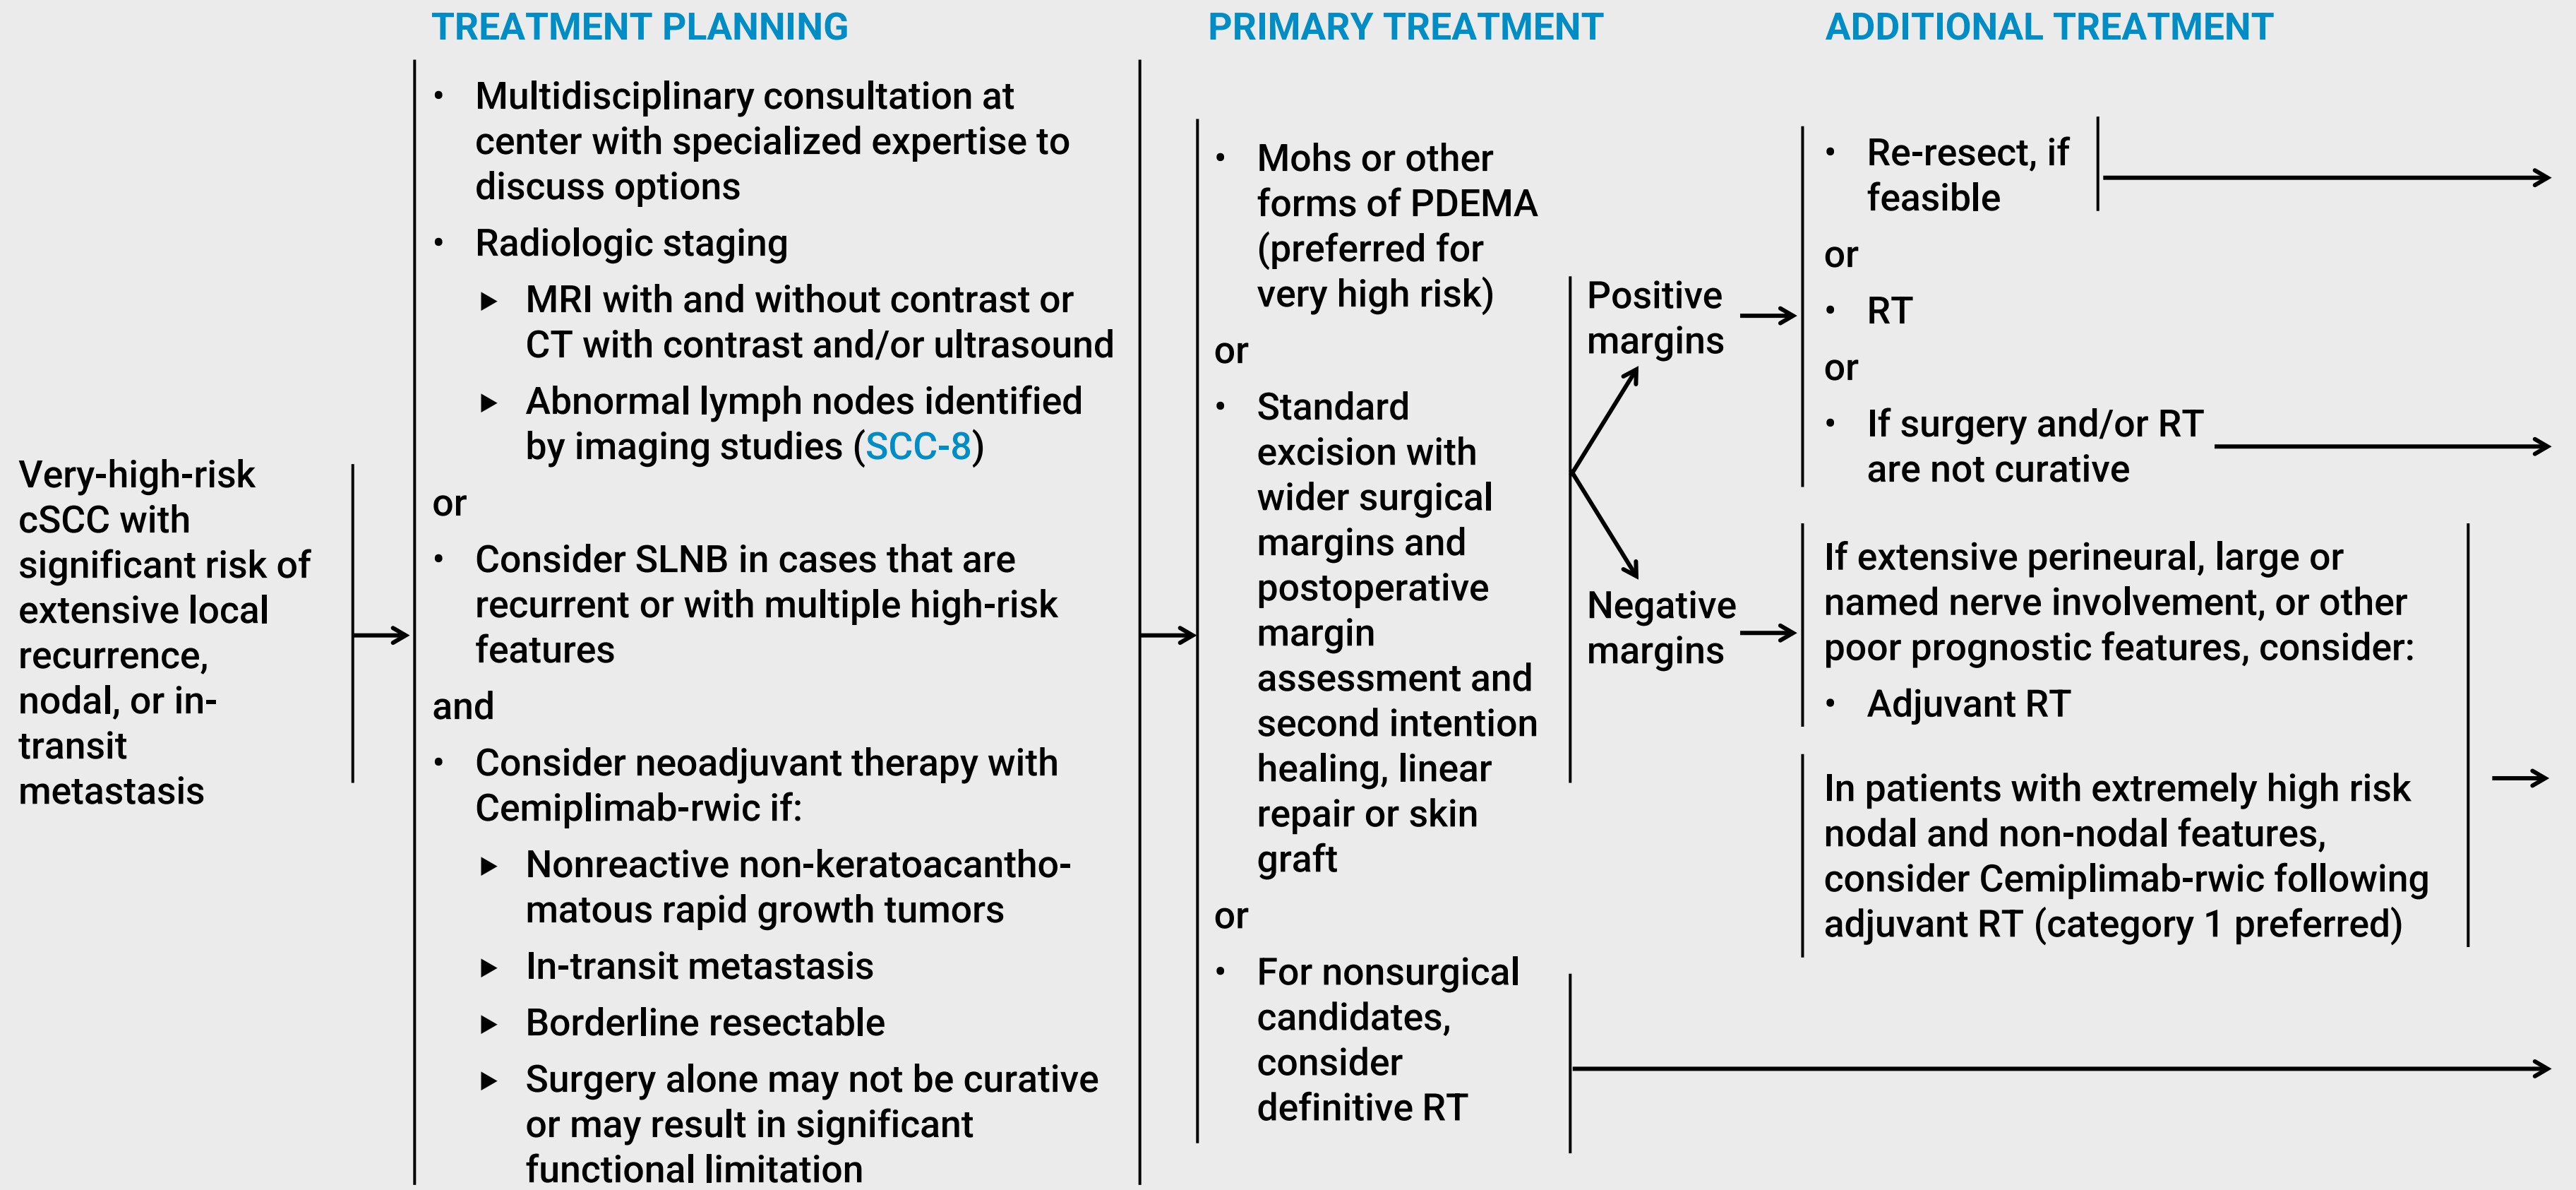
TREATMENT PLANNING

PRIMARY TREATMENT

ADDITIONAL TREATMENT

Very-high-risk cSCC with significant risk of extensive local recurrence, nodal, or in-transit metastasis

• Multidisciplinary consultation at center with specialized expertise to discuss options
• Radiologic staging
▸ MRI with and without contrast or CT with contrast and/or ultrasound
▸ Abnormal lymph nodes identified by imaging studies (SCC-8)
or
• Consider SLNB in cases that are recurrent or with multiple high-risk features
and
• Consider neoadjuvant therapy with Cemiplimab-rwic if:
▸ Nonreactive non-keratoacanthomatous rapid growth tumors
▸ In-transit metastasis
▸ Borderline resectable
▸ Surgery alone may not be curative or may result in significant functional limitation

• Mohs or other forms of PDEMA (preferred for very high risk)
or
• Standard excision with wider surgical margins and postoperative margin assessment and second intention healing, linear repair or skin graft
or
• For nonsurgical candidates, consider definitive RT

Positive margins

Negative margins

• Re-resect, if feasible
or
• RT
or
• If surgery and/or RT are not curative

If extensive perineural, large or named nerve involvement, or other poor prognostic features, consider:
• Adjuvant RT

In patients with extremely high risk nodal and non-nodal features, consider Cemiplimab-rwic following adjuvant RT (category 1 preferred)